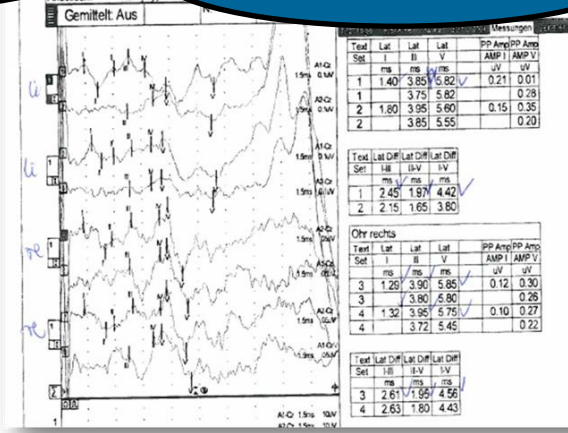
Gemittelt: Aus

Messungen

| Text | Lat | Lat | Lat | PP Amp | PP Amp |
|---|---|---|---|---|---|
| Set | I | III | V | AMP I | AMP V |
| | ms | ms | ms | uV | uV |
| 1 | 1.40 | 3.85 | 5.82 | 0.21 | 0.01 |
| 1 | | 3.75 | 5.82 | | 0.28 |
| 2 | 1.80 | 3.95 | 5.60 | 0.15 | 0.35 |
| 2 | | 3.85 | 5.55 | | 0.20 |

| Text | Lat Diff | Lat Diff | Lat Diff |
|---|---|---|---|
| Set | I-III | III-V | I-V |
| | ms | ms | ms |
| 1 | 2.45 | 1.97 | 4.42 |
| 2 | 2.15 | 1.65 | 3.80 |

Ohr rechts

| Text | Lat | Lat | Lat | PP Amp | PP Amp |
|---|---|---|---|---|---|
| Set | I | III | V | AMP I | AMP V |
| | ms | ms | ms | uV | uV |
| 3 | 1.29 | 3.90 | 5.85 | 0.12 | 0.30 |
| 3 | | 3.80 | 5.80 | | 0.26 |
| 4 | 1.32 | 3.95 | 5.75 | 0.10 | 0.27 |
| 4 | | 3.72 | 5.45 | | 0.22 |

| Text | Lat Diff | Lat Diff | Lat Diff |
|---|---|---|---|
| Set | I-III | III-V | I-V |
| | ms | ms | ms |
| 3 | 2.61 | 1.95 | 4.56 |
| 4 | 2.63 | 1.80 | 4.43 |

li
li
re
re

A1-Cz 1.5ms 0.1uV
A2-Cz 1.5ms 0.1uV
A1-Cz 1.5ms 0.1uV
A2-Cz 1.5ms 0.1uV
A1-Cz 1.5ms 0.1uV
A2-Cz 1.5ms 0.1uV
A1-Cz 1.5ms 0.1uV
A2-Cz 1.5ms 0.1uV

A1-Cz 1.5ms 10uV
A2-Cz 1.5ms 10uV